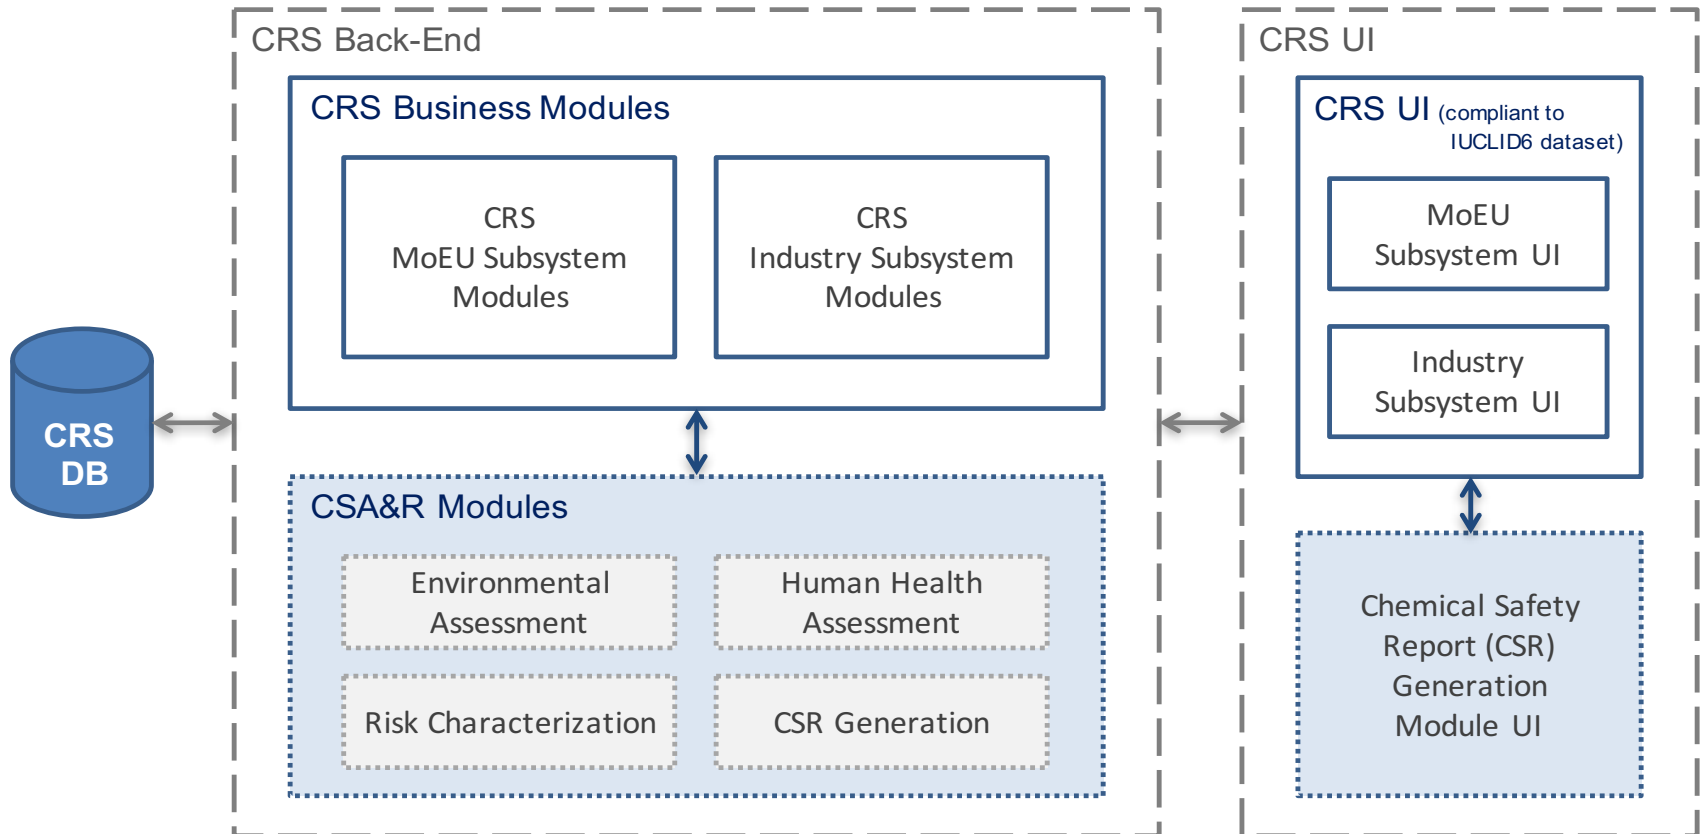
CRS DB

CRS Back-End

CRS Business Modules

CRS MoEU Subsystem Modules

CRS Industry Subsystem Modules

CSA&R Modules

Environmental Assessment

Human Health Assessment

Risk Characterization

CSR Generation

CRS UI

CRS UI (compliant to IUCLID6 dataset)

MoEU Subsystem UI

Industry Subsystem UI

Chemical Safety Report (CSR) Generation Module UI